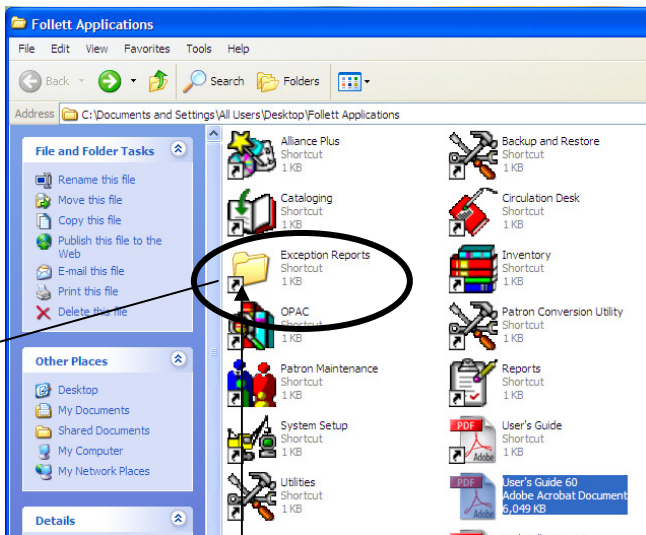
Follett Applications

File Edit View Favorites Tools Help

Back Search Folders

Address C:\Documents and Settings\All Users\Desktop\Follett Applications

File and Folder Tasks

Rename this file
Move this file
Copy this file
Publish this file to the Web
E-mail this file
Print this file
Delete this file

Other Places

Desktop
My Documents
Shared Documents
My Computer
My Network Places

Details

Alliance Plus
Shortcut
1 KB

Backup and Restore
Shortcut
1 KB

Cataloging
Shortcut
1 KB

Circulation Desk
Shortcut
1 KB

Exception Reports
Shortcut
1 KB

Inventory
Shortcut
1 KB

OPAC
Shortcut
1 KB

Patron Conversion Utility
Shortcut
1 KB

Patron Maintenance
Shortcut
1 KB

Reports
Shortcut
1 KB

System Setup
Shortcut
1 KB

User's Guide
Shortcut
1 KB

Utilities
Shortcut
1 KB

User's Guide 60
Adobe Acrobat Document
6,049 KB